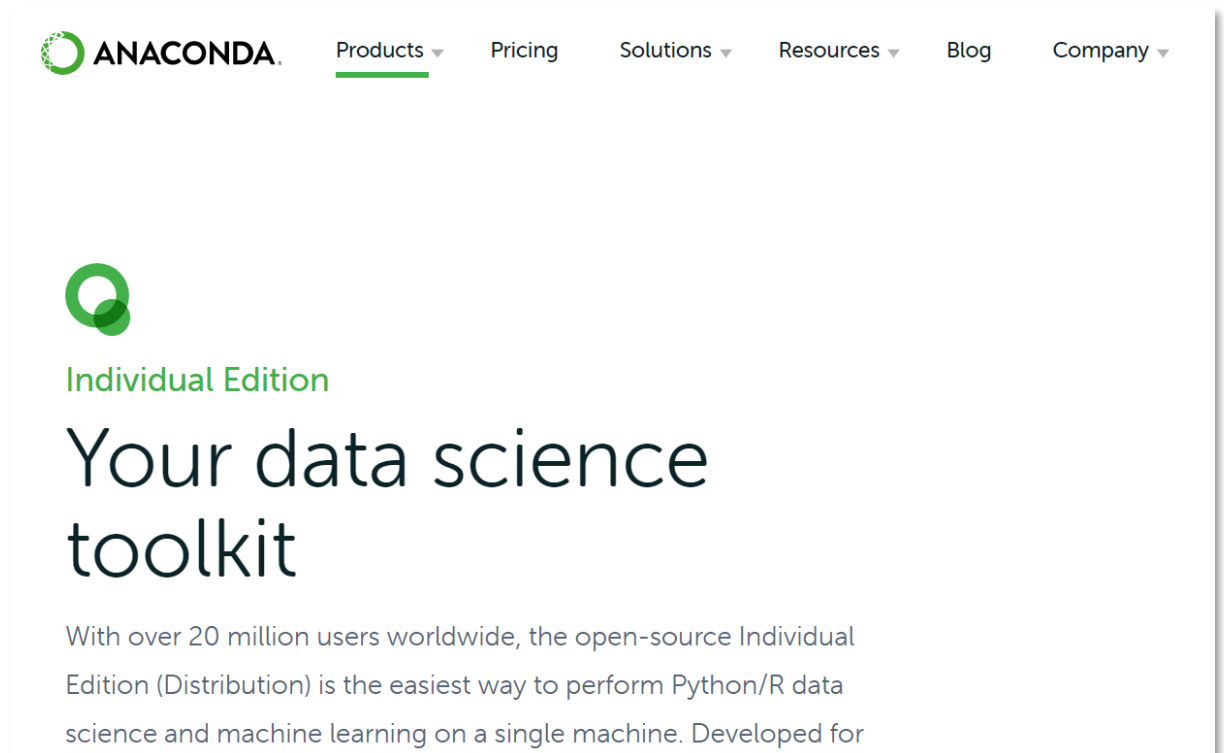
ANACONDA.

Products Pricing Solutions Resources Blog Company

Individual Edition

Your data science toolkit

With over 20 million users worldwide, the open-source Individual Edition (Distribution) is the easiest way to perform Python/R data science and machine learning on a single machine. Developed for